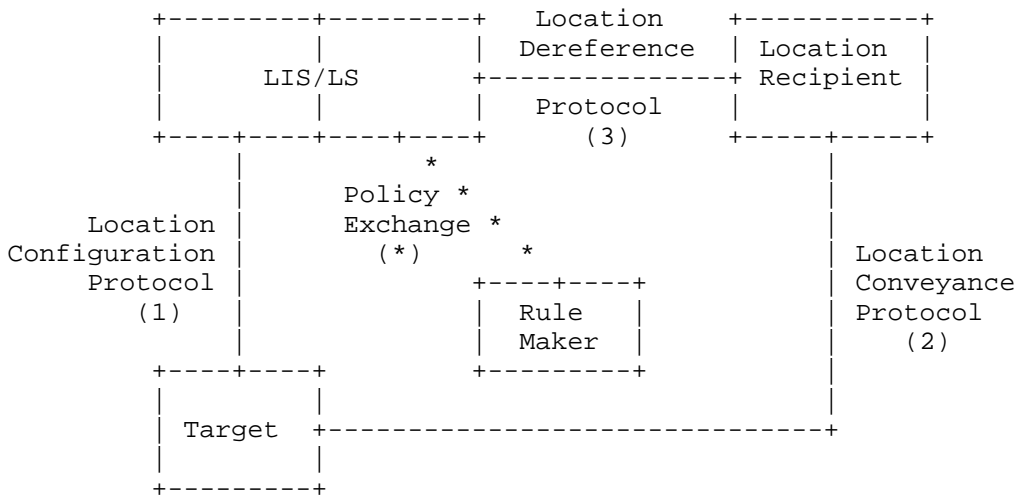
```
        +---------+---------+   Location    +-----------+
        |         |         |  Dereference  | Location  |
        |      LIS/LS       +---------------+ Recipient |
        |         |         |    Protocol   |           |
        +----+----+----+----+       (3)     +-----+-----+
             |         *                          |
             |     Policy *                       |
   Location  |     Exchange *                     |
Configuration|        (*)      *                  | Location
   Protocol  |             +----+----+            | Conveyance
     (1)     |             |   Rule  |            | Protocol
             |             |  Maker  |            |    (2)
        +----+----+        +---------+            |
        |         |                               |
        | Target  +-------------------------------+
        |         |
        +---------+
```